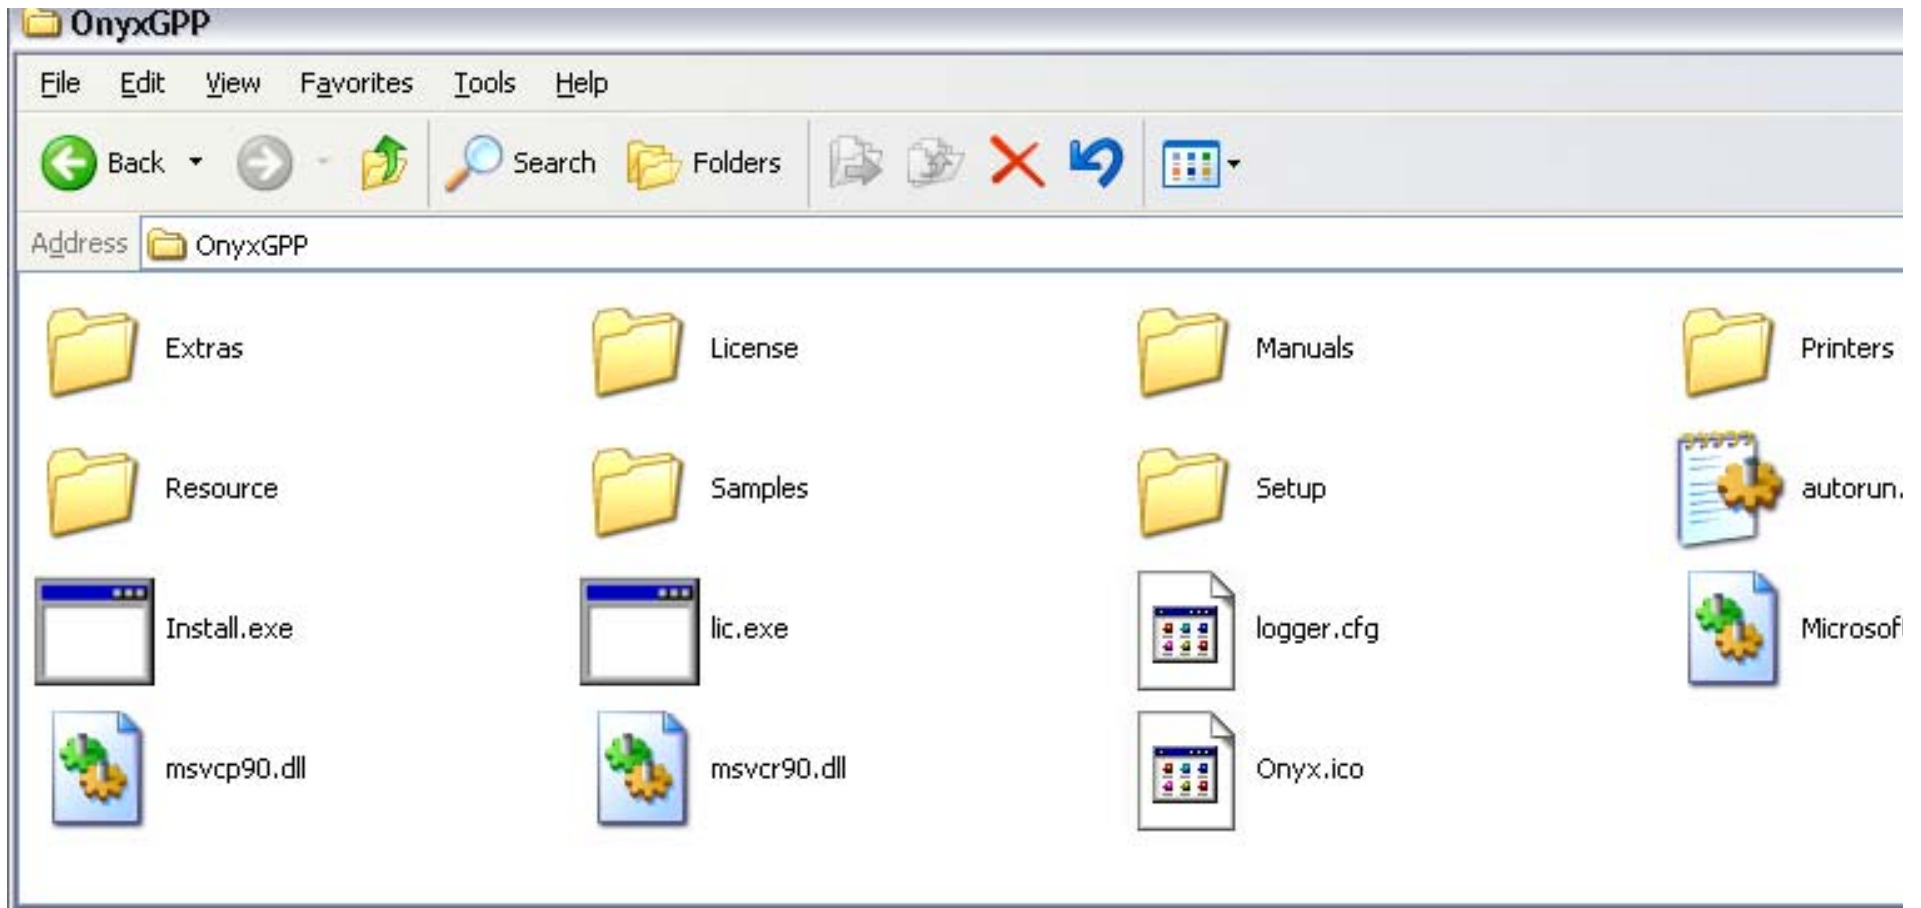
OnyxGPP

File Edit View Favorites Tools Help

Back Search Folders

Address OnyxGPP

Extras License Manuals Printers

Resource Samples Setup autorun.

Install.exe lic.exe logger.cfg Microsof

msvcp90.dll msvcr90.dll Onyx.ico